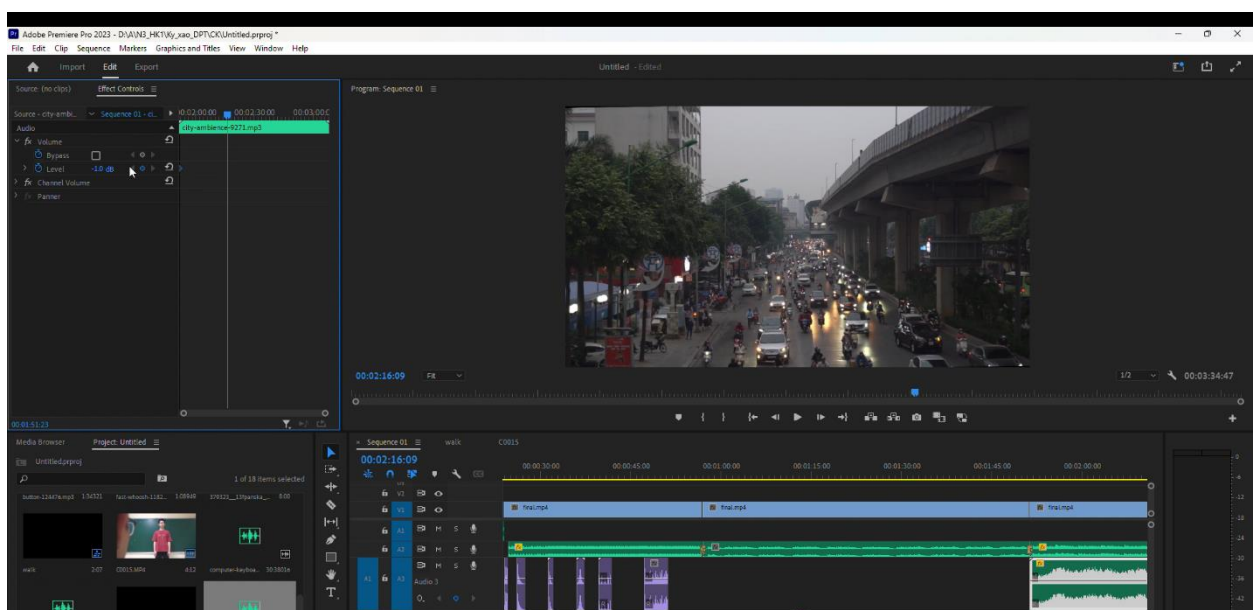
Adobe Premiere Pro 2023 - D:\A\N3_HK1\Ky_xao_DPT\CK\Untitled.prproj *
File Edit Clip Sequence Markers Graphics and Titles View Window Help

Import Edit Export

Untitled - Edited

Source: (no clips) Effect Controls

Source - city-ambi... Sequence 01 - ci... 00:02:00:00 00:02:30:00 00:03:00:0

Audio

city-ambience-9271.mp3

fx Volume

Bypass

Level -1.0 dB

fx Channel Volume

fx Panner

00:01:51:23

Program: Sequence 01

00:02:16:09 Fit

1/2 00:03:34:47

Media Browser Project: Untitled

Untitled.prproj

1 of 18 items selected

button-124476.mp3 1:50321 fast-whoosh-1182... 1:08948 376323__13fpanska_... 8:00

walk 2:07 C0015.MP4 4:12 computer-keyboa... 30:38016

Sequence 01 walk C0015

00:02:16:09

00:00:30:00 00:00:45:00 00:01:00:00 00:01:15:00 00:01:30:00 00:01:45:00 00:02:00:00

V1 V1

A1 A1 M S

A2 M S

A1 A3 M S

Audio 3

final.mp4 final.mp4 final.mp4

0 -6 -12 -18 -24 -30 -36 -42